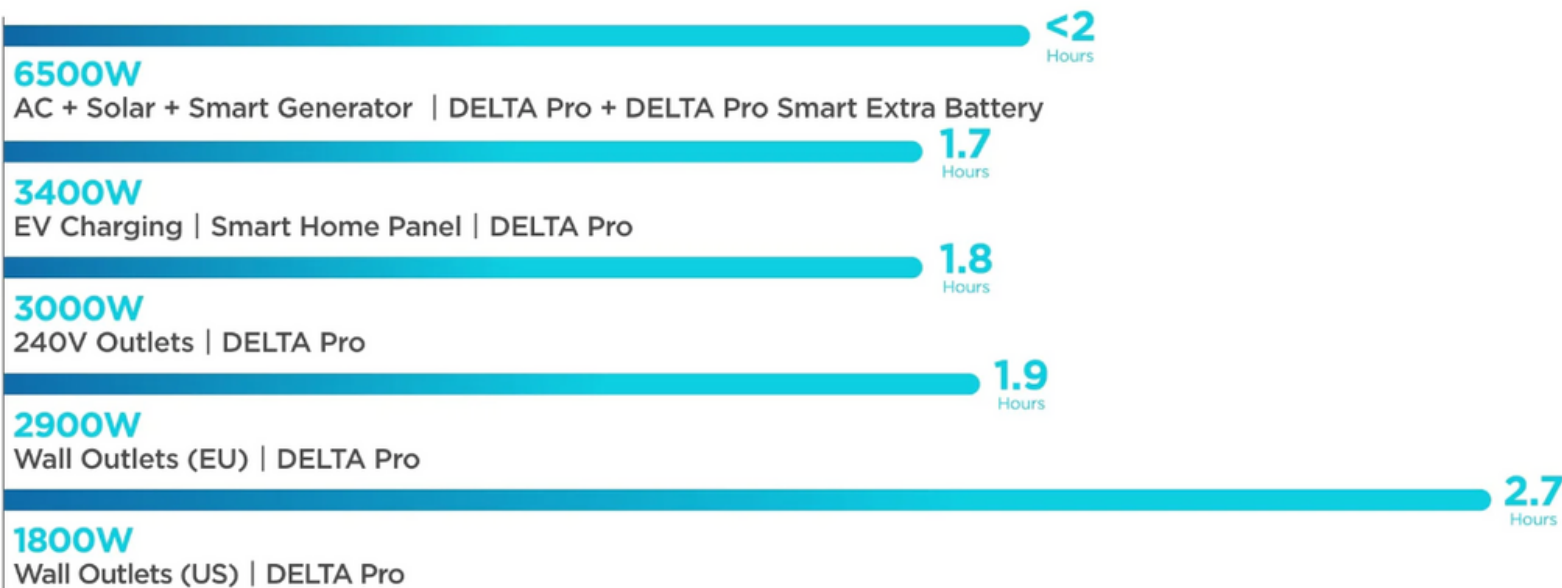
<2
Hours

6500W
AC + Solar + Smart Generator | DELTA Pro + DELTA Pro Smart Extra Battery

1.7
Hours

3400W
EV Charging | Smart Home Panel | DELTA Pro

1.8
Hours

3000W
240V Outlets | DELTA Pro

1.9
Hours

2900W
Wall Outlets (EU) | DELTA Pro

2.7
Hours

1800W
Wall Outlets (US) | DELTA Pro